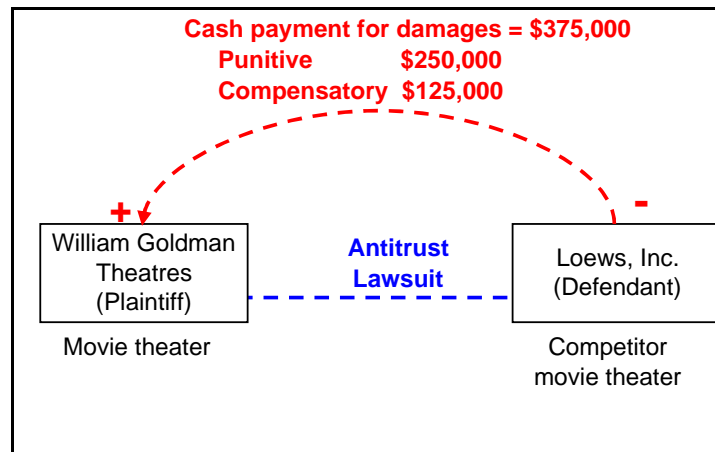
Cash payment for damages = $375,000
Punitive $250,000
Compensatory $125,000

+

-

William Goldman Theatres (Plaintiff)

Antitrust Lawsuit

Loews, Inc. (Defendant)

Movie theater

Competitor movie theater